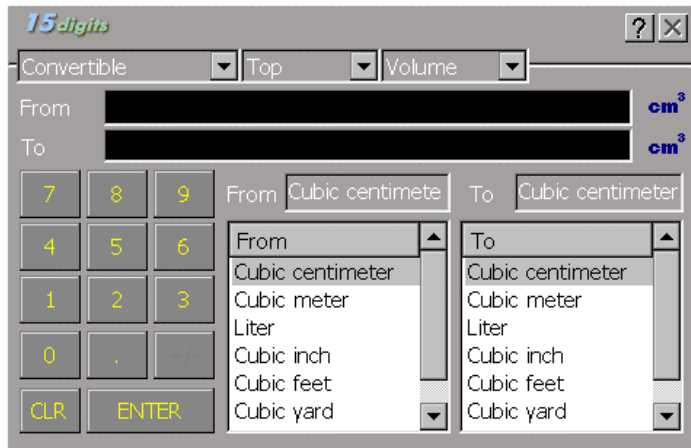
15digits

?

Convertible | Top | Volume

From $cm^3$

To $cm^3$

7 8 9
4 5 6
1 2 3
0 . +/-
CLR ENTER

From Cubic centimete

To Cubic centimeter

From
Cubic centimeter
Cubic meter
Liter
Cubic inch
Cubic feet
Cubic yard

To
Cubic centimeter
Cubic meter
Liter
Cubic inch
Cubic feet
Cubic yard